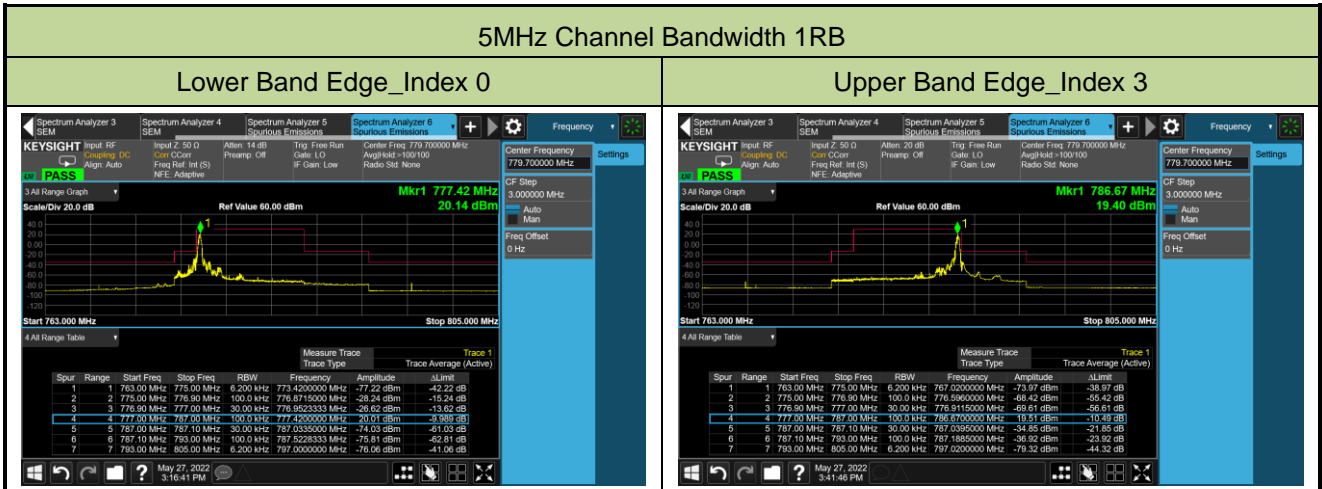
5MHz Channel Bandwidth 1RB

| Lower Band Edge_Index 0 | Upper Band Edge_Index 3 |
|---|---|

Spectrum Analyzer 3 SEM | Spectrum Analyzer 4 SEM | Spectrum Analyzer 5 Spurious Emissions | Spectrum Analyzer 6 Spurious Emissions | Frequency

KEYSIGHT Input: RF Coupling: DC Align: Auto | Input Z: 50 Ω Corr CCorr Freq Ref: Int (S) NFE: Adaptive | Atten: 14 dB Preamp: Off | Trig: Free Run Gate: LO IF Gain: Low | Center Freq: 779.700000 MHz Avg|Hold:>100/100 Radio Std: None

PASS

3 All Range Graph

Scale/Div 20.0 dB Ref Value 60.00 dBm

Mkr1 777.42 MHz 20.14 dBm

40.0 20.0 0.0 -20.0 -40.0 -60.0 -80.0 -100 -120

Start 763.000 MHz Stop 805.000 MHz

4 All Range Table

Measure Trace Trace 1
Trace Type Trace Average (Active)

| Spur | Range | Start Freq | Stop Freq | RBW | Frequency | Amplitude | ΔLimit |
|---|---|---|---|---|---|---|---|
| 1 | 1 | 763.00 MHz | 775.00 MHz | 6.200 kHz | 773.4200000 MHz | -77.22 dBm | -42.22 dB |
| 2 | 2 | 775.00 MHz | 776.90 MHz | 100.0 kHz | 776.8715000 MHz | -28.24 dBm | -15.24 dB |
| 3 | 3 | 776.90 MHz | 777.00 MHz | 30.00 kHz | 776.9523333 MHz | -26.62 dBm | -13.62 dB |
| 4 | 4 | 777.00 MHz | 787.00 MHz | 100.0 kHz | 777.4200000 MHz | 20.01 dBm | -9.989 dB |
| 5 | 5 | 787.00 MHz | 787.10 MHz | 30.00 kHz | 787.0335000 MHz | -74.03 dBm | -61.03 dB |
| 6 | 6 | 787.10 MHz | 793.00 MHz | 100.0 kHz | 787.5228333 MHz | -75.81 dBm | -62.81 dB |
| 7 | 7 | 793.00 MHz | 805.00 MHz | 6.200 kHz | 797.0000000 MHz | -76.06 dBm | -41.06 dB |

Center Frequency 779.700000 MHz | Settings
CF Step 3.000000 MHz Auto Man
Freq Offset 0 Hz

May 27, 2022 3:16:41 PM

Spectrum Analyzer 3 SEM | Spectrum Analyzer 4 SEM | Spectrum Analyzer 5 Spurious Emissions | Spectrum Analyzer 6 Spurious Emissions | Frequency

KEYSIGHT Input: RF Coupling: DC Align: Auto | Input Z: 50 Ω Corr CCorr Freq Ref: Int (S) NFE: Adaptive | Atten: 20 dB Preamp: Off | Trig: Free Run Gate: LO IF Gain: Low | Center Freq: 779.700000 MHz Avg|Hold:>100/100 Radio Std: None

PASS

3 All Range Graph

Scale/Div 20.0 dB Ref Value 60.00 dBm

Mkr1 786.67 MHz 19.40 dBm

40.0 20.0 0.0 -20.0 -40.0 -60.0 -80.0 -100 -120

Start 763.000 MHz Stop 805.000 MHz

4 All Range Table

Measure Trace Trace 1
Trace Type Trace Average (Active)

| Spur | Range | Start Freq | Stop Freq | RBW | Frequency | Amplitude | ΔLimit |
|---|---|---|---|---|---|---|---|
| 1 | 1 | 763.00 MHz | 775.00 MHz | 6.200 kHz | 767.0200000 MHz | -73.97 dBm | -38.97 dB |
| 2 | 2 | 775.00 MHz | 776.90 MHz | 100.0 kHz | 776.5960000 MHz | -68.42 dBm | -55.42 dB |
| 3 | 3 | 776.90 MHz | 777.00 MHz | 30.00 kHz | 776.9115000 MHz | -69.61 dBm | -56.61 dB |
| 4 | 4 | 777.00 MHz | 787.00 MHz | 100.0 kHz | 786.6700000 MHz | 19.51 dBm | -10.49 dB |
| 5 | 5 | 787.00 MHz | 787.10 MHz | 30.00 kHz | 787.0395000 MHz | -34.85 dBm | -21.85 dB |
| 6 | 6 | 787.10 MHz | 793.00 MHz | 100.0 kHz | 787.1885000 MHz | -36.92 dBm | -23.92 dB |
| 7 | 7 | 793.00 MHz | 805.00 MHz | 6.200 kHz | 797.0200000 MHz | -79.32 dBm | -44.32 dB |

Center Frequency 779.700000 MHz | Settings
CF Step 3.000000 MHz Auto Man
Freq Offset 0 Hz

May 27, 2022 3:41:46 PM